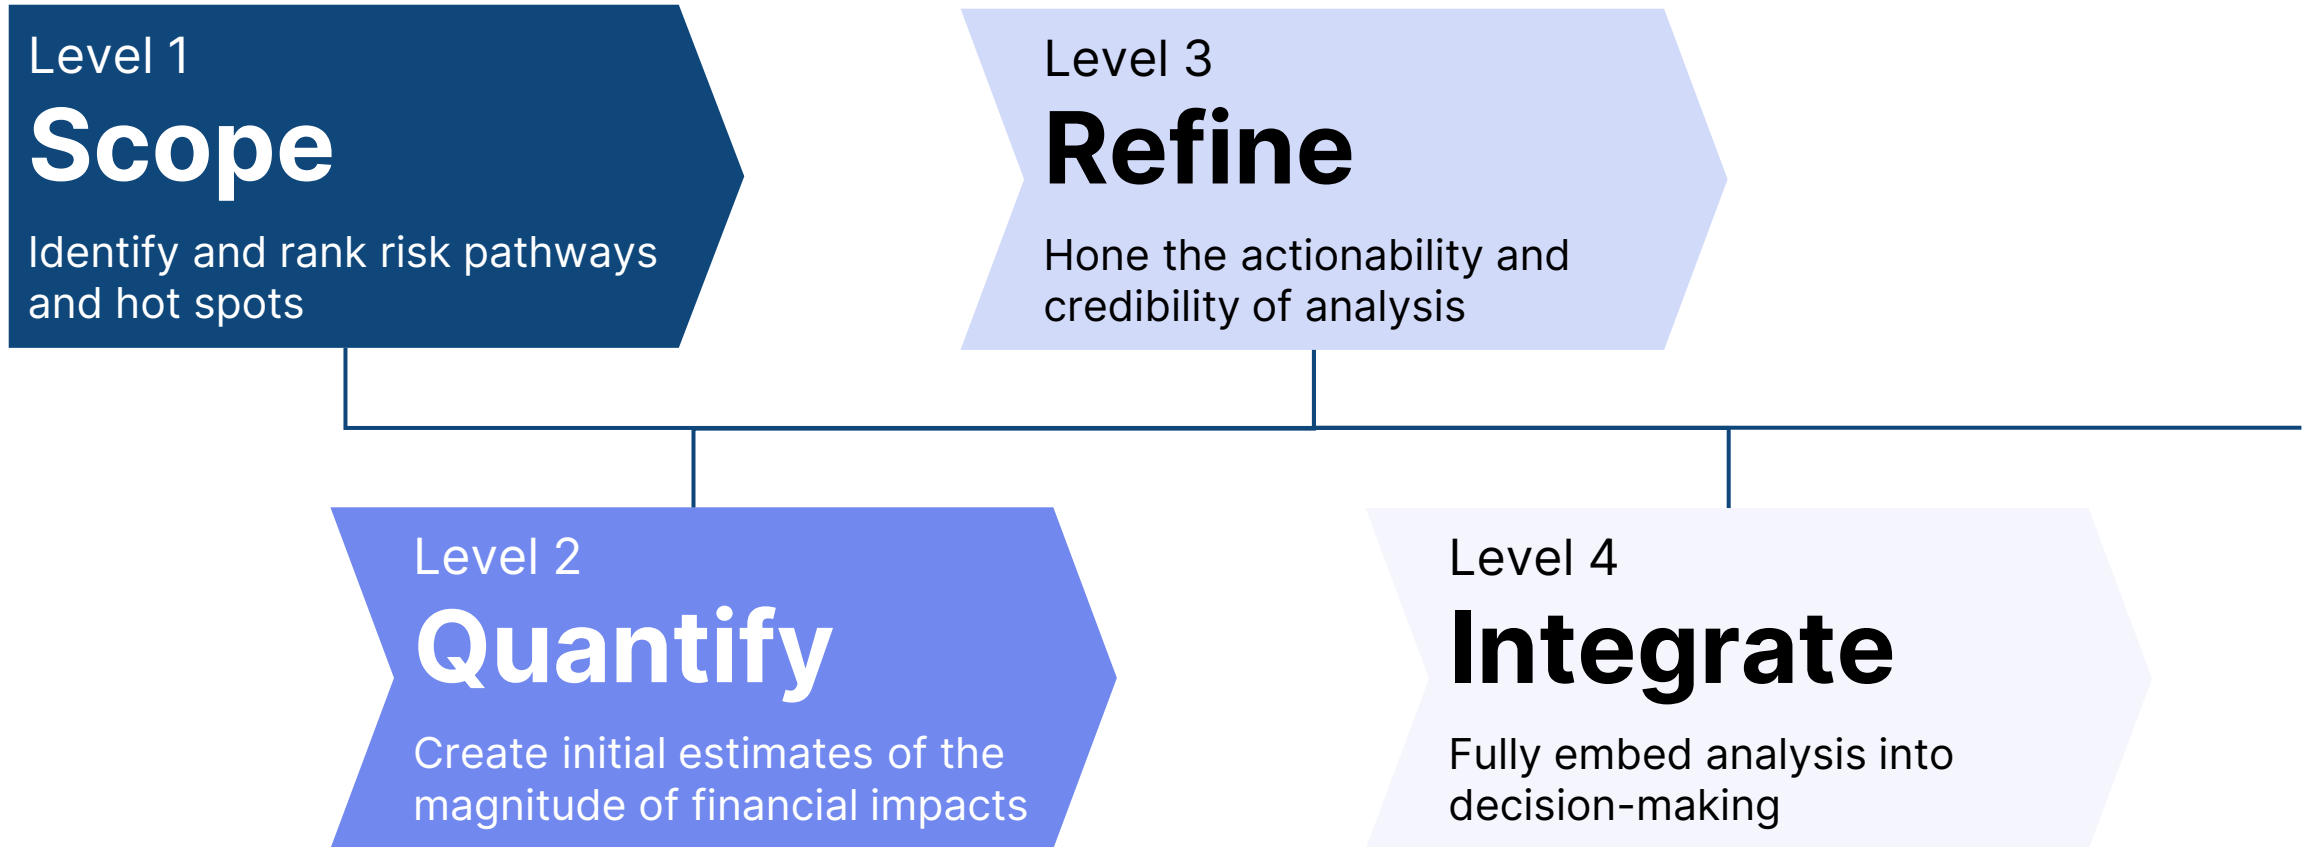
Level 1
Scope
Identify and rank risk pathways and hot spots

Level 2
Quantify
Create initial estimates of the magnitude of financial impacts

Level 3
Refine
Hone the actionability and credibility of analysis

Level 4
Integrate
Fully embed analysis into decision-making